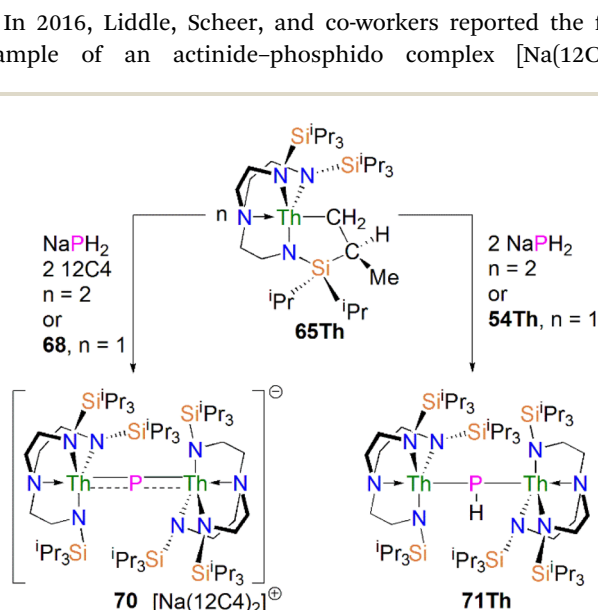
In 2016, Liddle, Scheer, and co-workers reported the f
ample of an actinide–phosphido complex [Na(12C

Si$^i$Pr$_3$
N N Si$^i$Pr$_3$
n N Th CH$_2$
N C H
Si Me
$^i$Pr $^i$Pr
65Th

NaPH$_2$
2 12C4
n = 2
or
68, n = 1

2 NaPH$_2$
n = 2
or
54Th, n = 1

Si$^i$Pr$_3$ Si$^i$Pr$_3$
N N Si$^i$Pr$_3$ N
N Th P Th N
N N N
$^i$Pr$_3$Si $^i$Pr$_3$Si Si$^i$Pr$_3$
70 [Na(12C4)$_2$]$^{\oplus}$

Si$^i$Pr$_3$ Si$^i$Pr$_3$
N N Si$^i$Pr$_3$ N
N Th P Th N
H
N N N
$^i$Pr$_3$Si $^i$Pr$_3$Si Si$^i$Pr$_3$
71Th